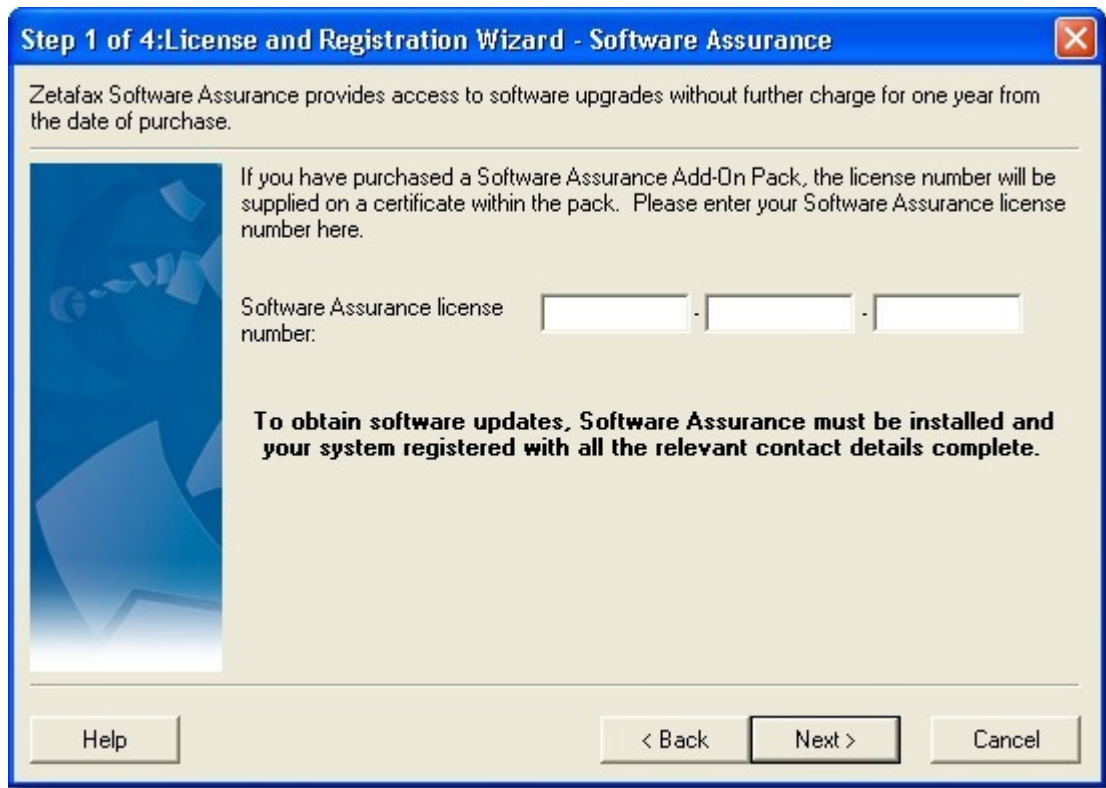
Step 1 of 4:License and Registration Wizard - Software Assurance

Zetafax Software Assurance provides access to software upgrades without further charge for one year from the date of purchase.

If you have purchased a Software Assurance Add-On Pack, the license number will be supplied on a certificate within the pack. Please enter your Software Assurance license number here.

Software Assurance license number: - -

To obtain software updates, Software Assurance must be installed and your system registered with all the relevant contact details complete.

Help

< Back

Next >

Cancel